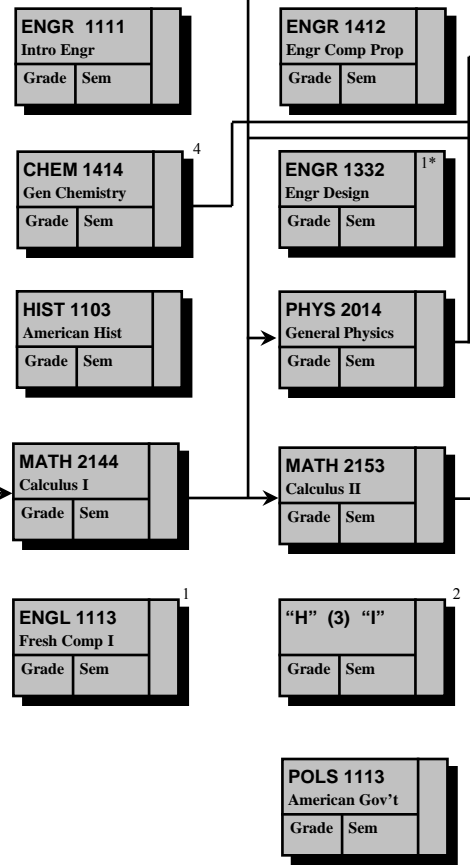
ENGR 1111
Intro Engr
Grade Sem

ENGR 1412
Engr Comp Prop
Grade Sem

CHEM 1414
Gen Chemistry
Grade Sem
4

ENGR 1332
Engr Design
Grade Sem
1*

HIST 1103
American Hist
Grade Sem

PHYS 2014
General Physics
Grade Sem

MATH 2144
Calculus I
Grade Sem

MATH 2153
Calculus II
Grade Sem

ENGL 1113
Fresh Comp I
Grade Sem
1

"H" (3) "I"
Grade Sem
2

POLS 1113
American Gov't
Grade Sem